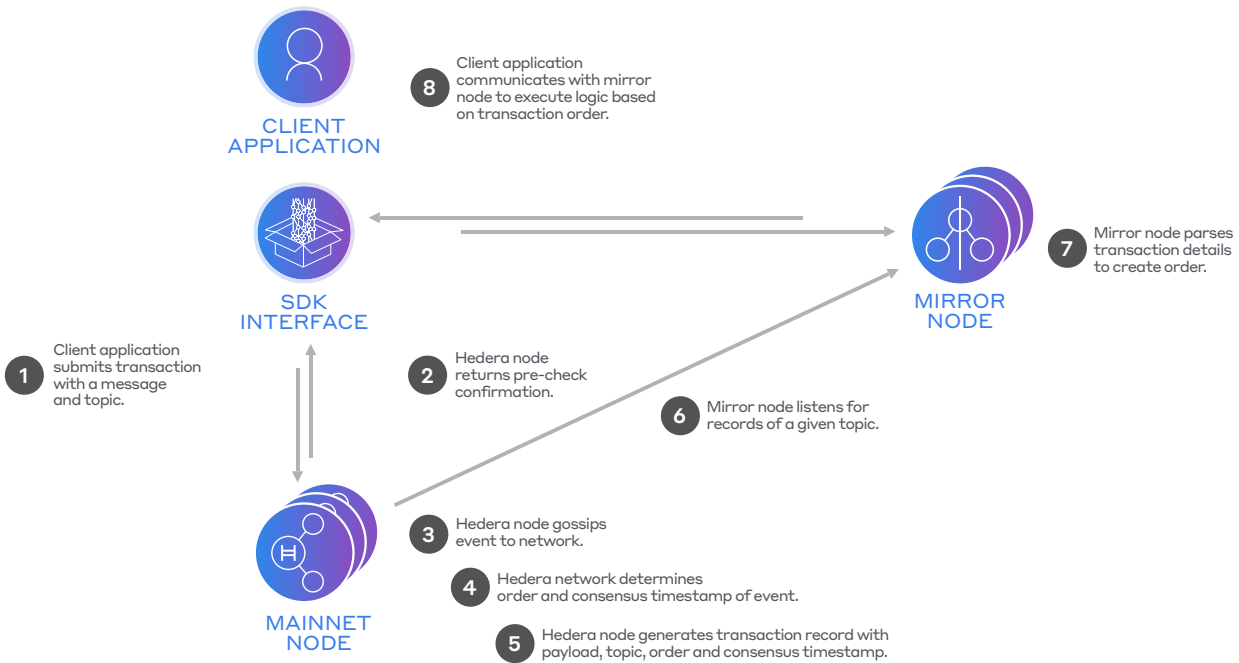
CLIENT APPLICATION

8 Client application communicates with mirror node to execute logic based on transaction order.

SDK INTERFACE

MIRROR NODE

7 Mirror node parses transaction details to create order.

1 Client application submits transaction with a message and topic.

2 Hedera node returns pre-check confirmation.

6 Mirror node listens for records of a given topic.

MAINNET NODE

3 Hedera node gossips event to network.

4 Hedera network determines order and consensus timestamp of event.

5 Hedera node generates transaction record with payload, topic, order and consensus timestamp.